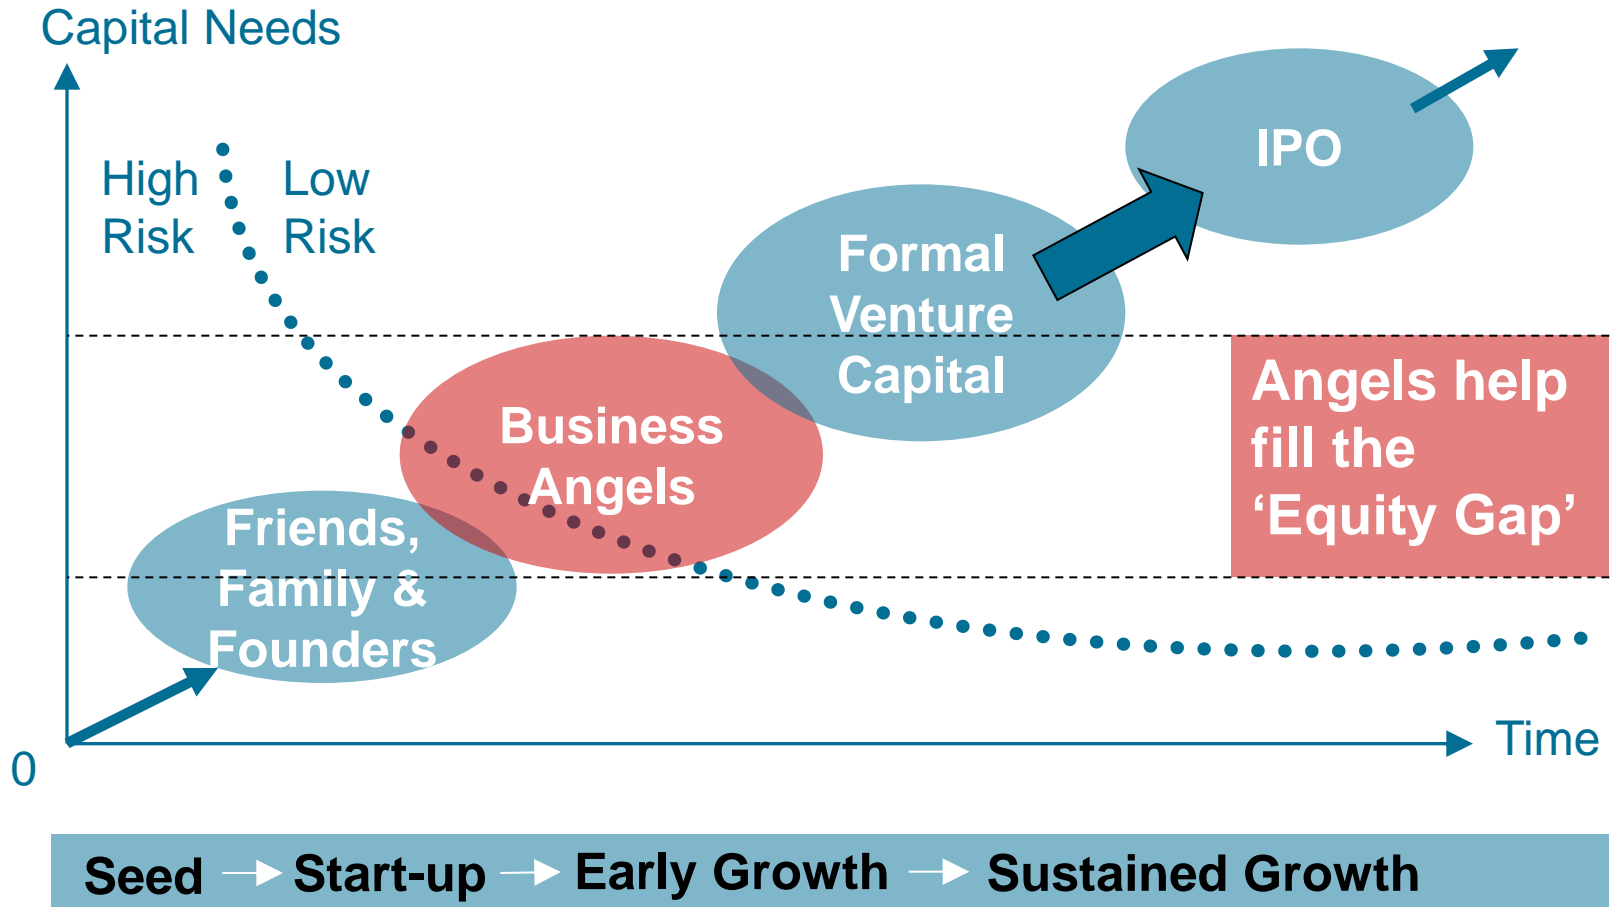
Capital Needs

High Risk

Low Risk

IPO

Formal Venture Capital

Business Angels

Angels help fill the ‘Equity Gap’

Friends, Family & Founders

0

Time

Seed → Start-up → Early Growth → Sustained Growth